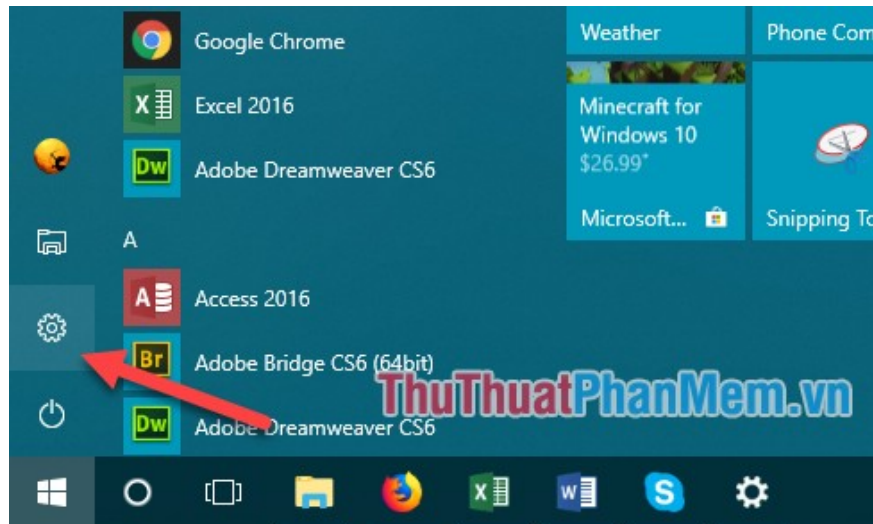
Google Chrome

Excel 2016

Dw Adobe Dreamweaver CS6

A

Access 2016

Br Adobe Bridge CS6 (64bit)

Dw Adobe Dreamweaver CS6

Weather

Phone Com

Minecraft for Windows 10
$26.99*

Microsoft...

Snipping To

ThuThuatPhanMem.vn